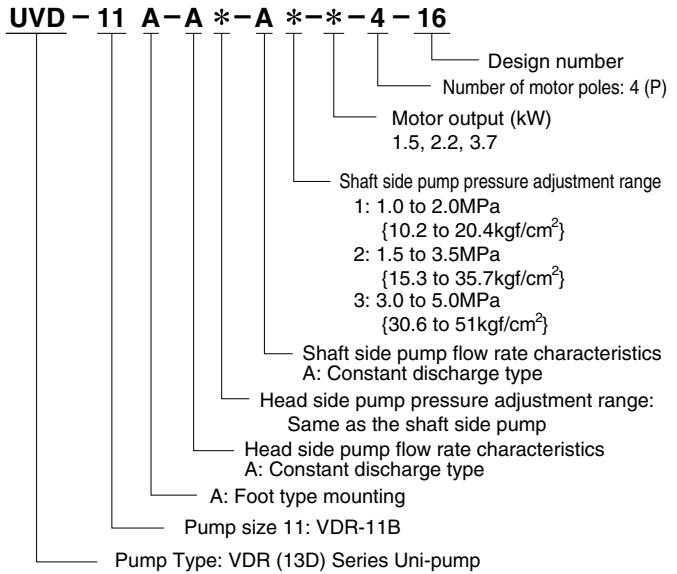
UVD – 11 A – A ∗ – A ∗ – ∗ – 4 – 16

Design number

Number of motor poles: 4 (P)

Motor output (kW)
1.5, 2.2, 3.7

Shaft side pump pressure adjustment range
1: 1.0 to 2.0MPa
{10.2 to 20.4kgf/cm$^2$}
2: 1.5 to 3.5MPa
{15.3 to 35.7kgf/cm$^2$}
3: 3.0 to 5.0MPa
{30.6 to 51kgf/cm$^2$}

Shaft side pump flow rate characteristics
A: Constant discharge type

Head side pump pressure adjustment range:
Same as the shaft side pump

Head side pump flow rate characteristics
A: Constant discharge type

A: Foot type mounting

Pump size 11: VDR-11B

Pump Type: VDR (13D) Series Uni-pump